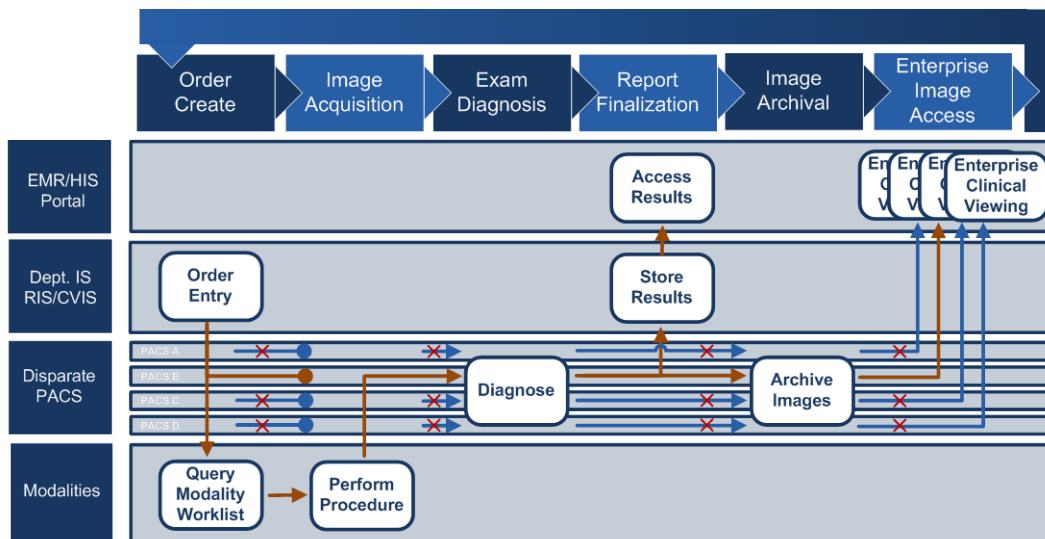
Order Create

Image Acquisition

Exam Diagnosis

Report Finalization

Image Archival

Enterprise Image Access

EMR/HIS Portal

Access Results

Enterprise Clinical Viewing

Dept. IS RIS/CVIS

Order Entry

Store Results

Disparate PACS

PACS A

PACS B

PACS C

PACS D

Diagnose

Archive Images

Modalities

Query Modality Worklist

Perform Procedure